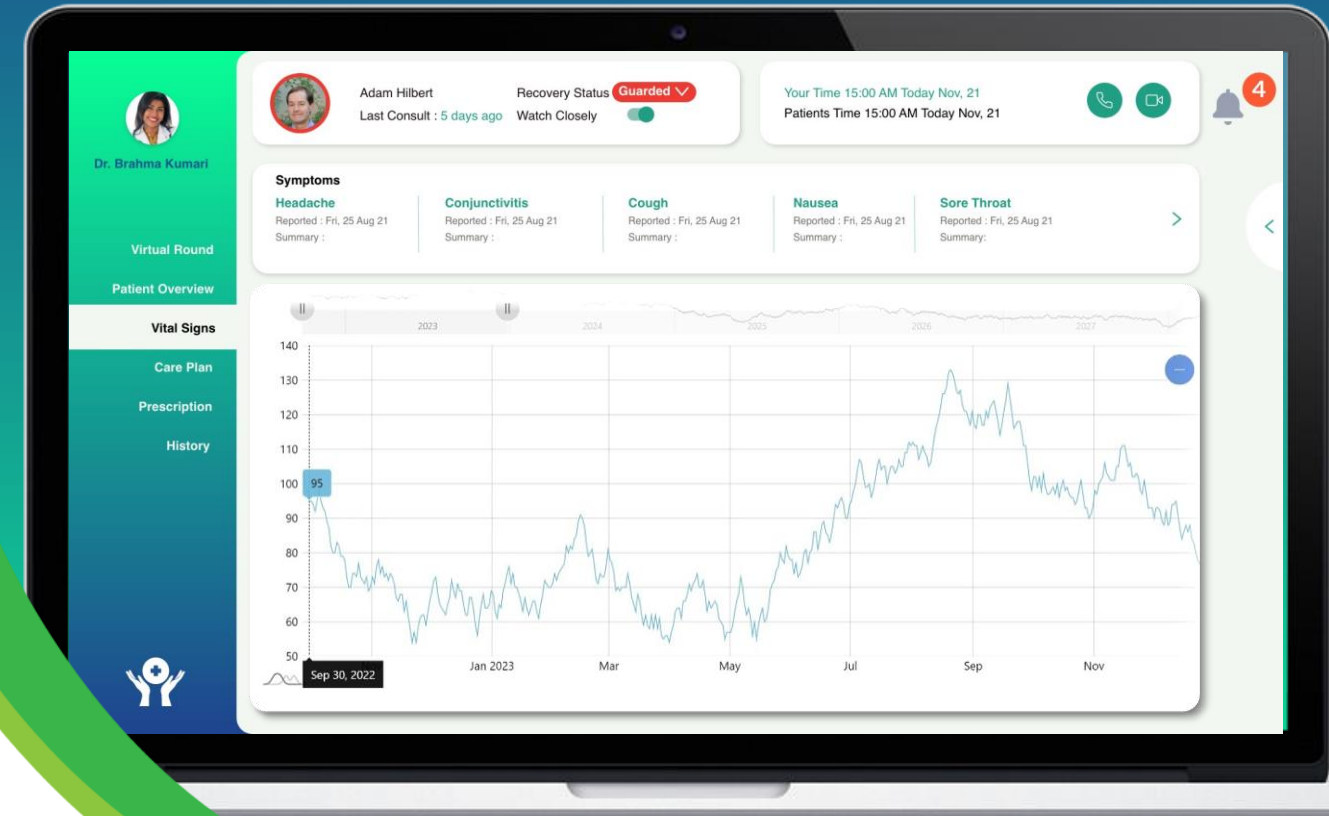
Dr. Brahma Kumari

Virtual Round
Patient Overview
Vital Signs
Care Plan
Prescription
History

Adam Hilbert
Last Consult : 5 days ago
Recovery Status Guarded
Watch Closely

Your Time 15:00 AM Today Nov, 21
Patients Time 15:00 AM Today Nov, 21

4

Symptoms
Headache
Reported : Fri, 25 Aug 21
Summary :
Conjunctivitis
Reported : Fri, 25 Aug 21
Summary :
Cough
Reported : Fri, 25 Aug 21
Summary :
Nausea
Reported : Fri, 25 Aug 21
Summary :
Sore Throat
Reported : Fri, 25 Aug 21
Summary:

2023 2024 2025 2026 2027

140
130
120
110
100 95
90
80
70
60
50
Sep 30, 2022 Jan 2023 Mar May Jul Sep Nov